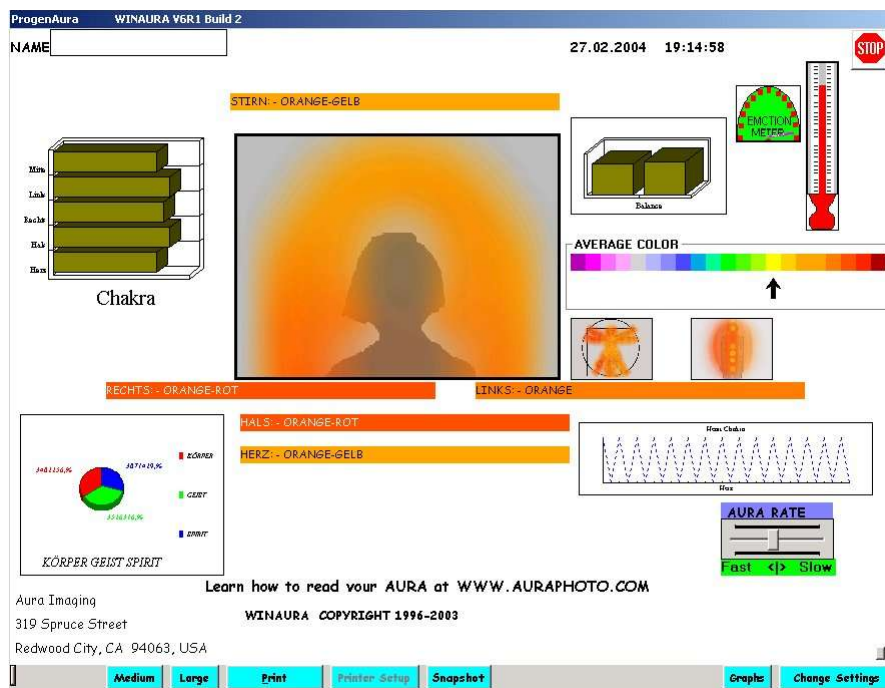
ProgenAura WINAURA V6R1 Build 2

NAME

27.02.2004 19:14:58

STOP

STIRN: - ORANGE-GELB

EMOTION METER

Mitte
Links
Rechts
Hals
Herz

Chakra

Balance

AVERAGE COLOR

RECHTS: - ORANGE-ROT

LINKS: - ORANGE

HALS: - ORANGE-ROT

HERZ: - ORANGE-GELB

3481136,% 3871149,% 3516316,%

KÖRPER
GEIST
SPIRIT

KÖRPER GEIST SPIRIT

Herz Chakra

Hux

AURA RATE

Fast <|> Slow

Learn how to read your AURA at WWW.AURAPHOTO.COM

WINAURA COPYRIGHT 1996-2003

Aura Imaging
319 Spruce Street
Redwood City, CA 94063, USA

Medium Large Print Printer Setup Snapshot Graphs Change Settings